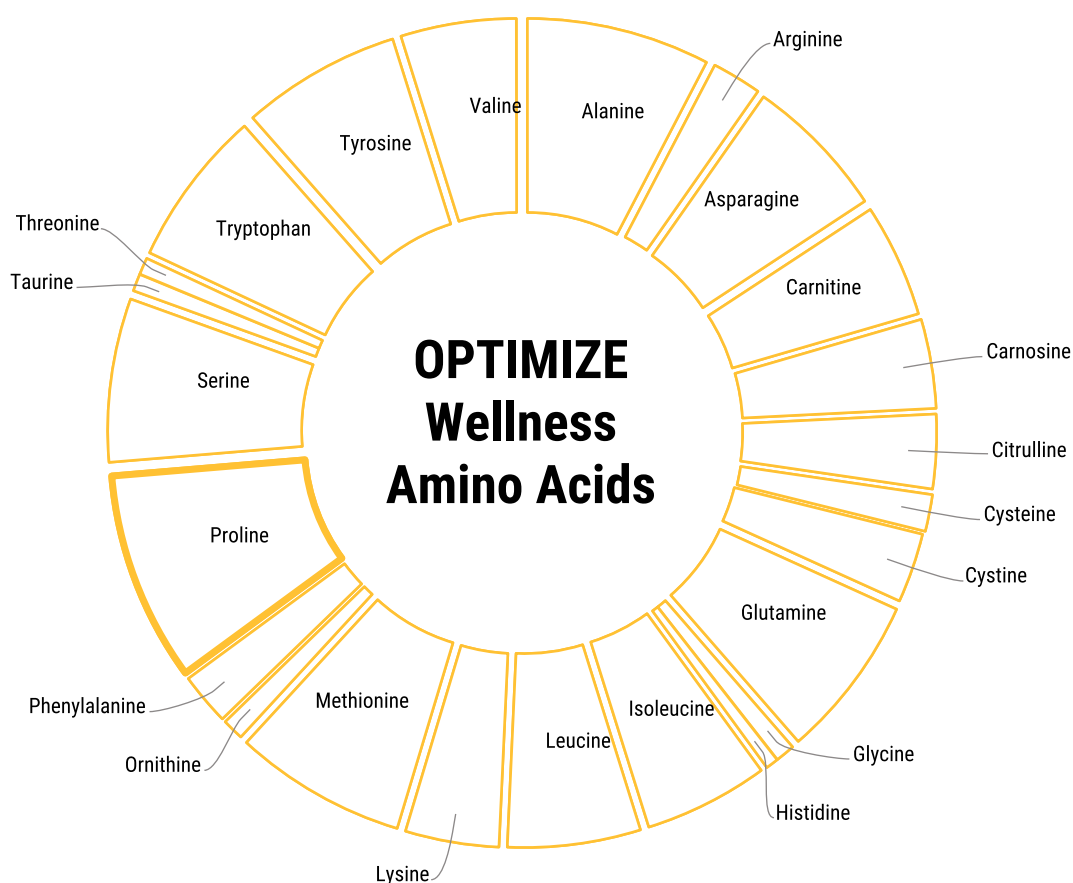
OPTIMIZE
Wellness
Amino Acids

Alanine
Arginine
Asparagine
Carnitine
Carnosine
Citrulline
Cysteine
Cystine
Glutamine
Glycine
Histidine
Isoleucine
Leucine
Lysine
Methionine
Ornithine
Phenylalanine
Proline
Serine
Taurine
Threonine
Tryptophan
Tyrosine
Valine